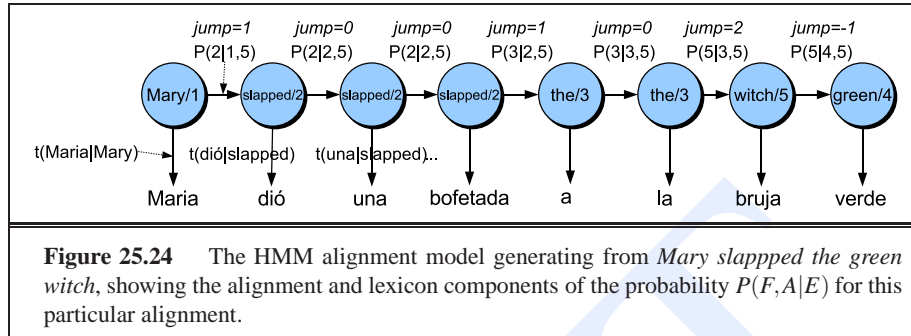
jump=1 jump=0 jump=0 jump=1 jump=0 jump=2 jump=-1

P(2|1,5) P(2|2,5) P(2|2,5) P(3|2,5) P(3|3,5) P(5|3,5) P(5|4,5)

Mary/1 slapped/2 slapped/2 slapped/2 the/3 the/3 witch/5 green/4

t(Maria|Mary) t(dió|slapped) t(una|slapped)...

Maria dió una bofetada a la bruja verde

**Figure 25.24** The HMM alignment model generating from *Mary slappped the green witch*, showing the alignment and lexicon components of the probability $P(F,A|E)$ for this particular alignment.